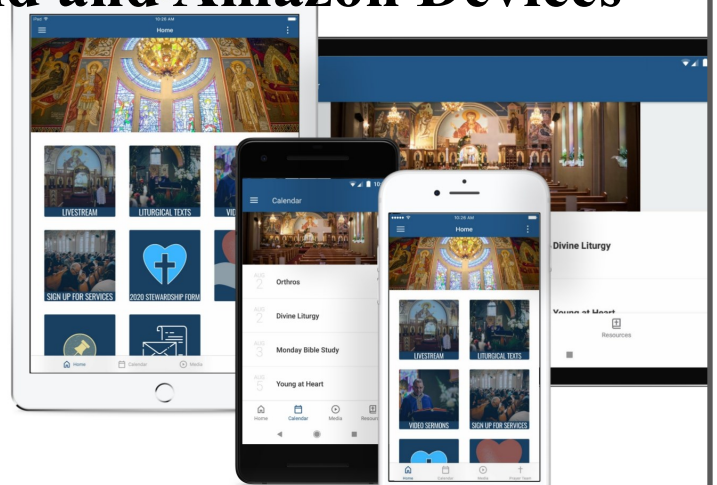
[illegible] and Amazon Devices

Home
LIVESTREAM
LITURGICAL TEXTS
VID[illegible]
SIGN UP FOR SERVICES
2020 STEWARDSHIP FORM
Home
Calendar
Media

Calendar
AUG 2 Orthros
AUG 2 Divine Liturgy
AUG 3 Monday Bible Study
AUG 5 Young at Heart
Home
Calendar
Media
Resour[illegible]

Home
LIVESTREAM
LITURGICAL TEXTS
VIDEO SERMONS
SIGN UP FOR SERVICES
Home
Calendar
Media

Divine Liturgy
Young at Heart
Resources